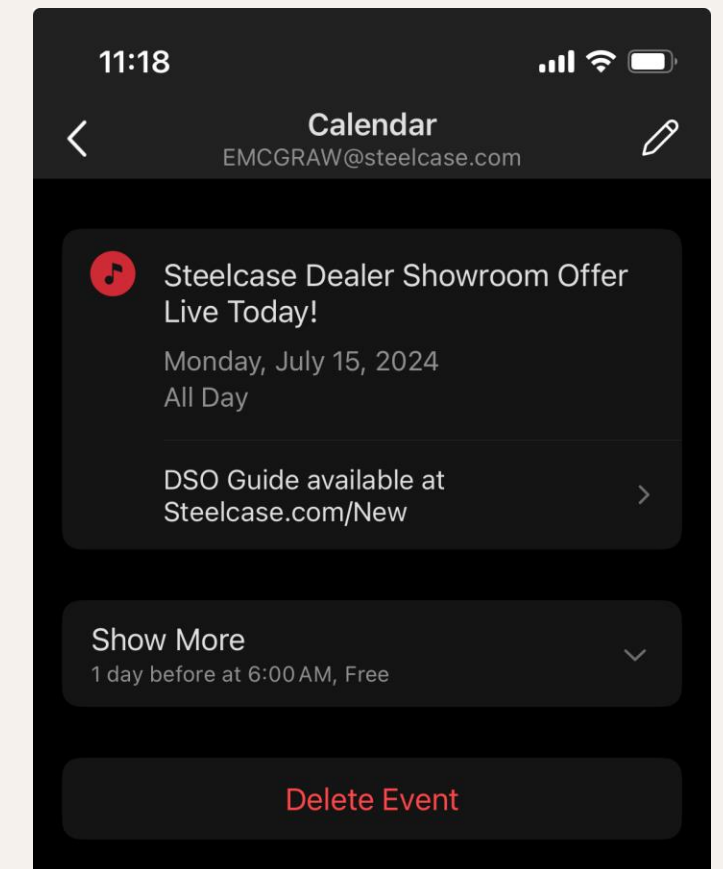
11:18

Calendar
EMCGRAW@steelcase.com

Steelcase Dealer Showroom Offer Live Today!

Monday, July 15, 2024
All Day

DSO Guide available at Steelcase.com/New

Show More
1 day before at 6:00 AM, Free

Delete Event